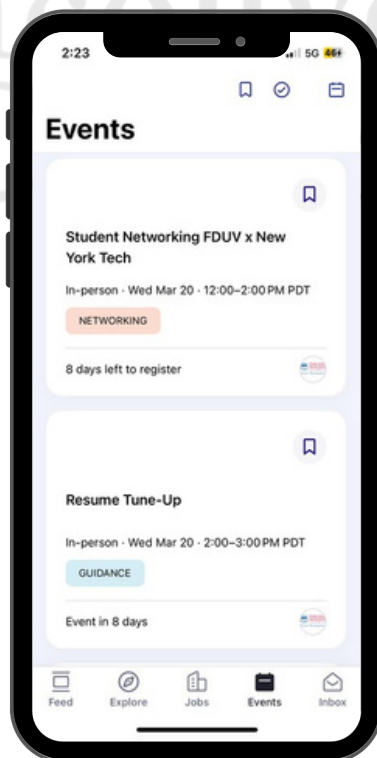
2:23

5G 46

Events

Student Networking FDUV x New York Tech

In-person · Wed Mar 20 · 12:00–2:00 PM PDT

NETWORKING

8 days left to register

Resume Tune-Up

In-person · Wed Mar 20 · 2:00–3:00 PM PDT

GUIDANCE

Event in 8 days

Feed Explore Jobs Events Inbox